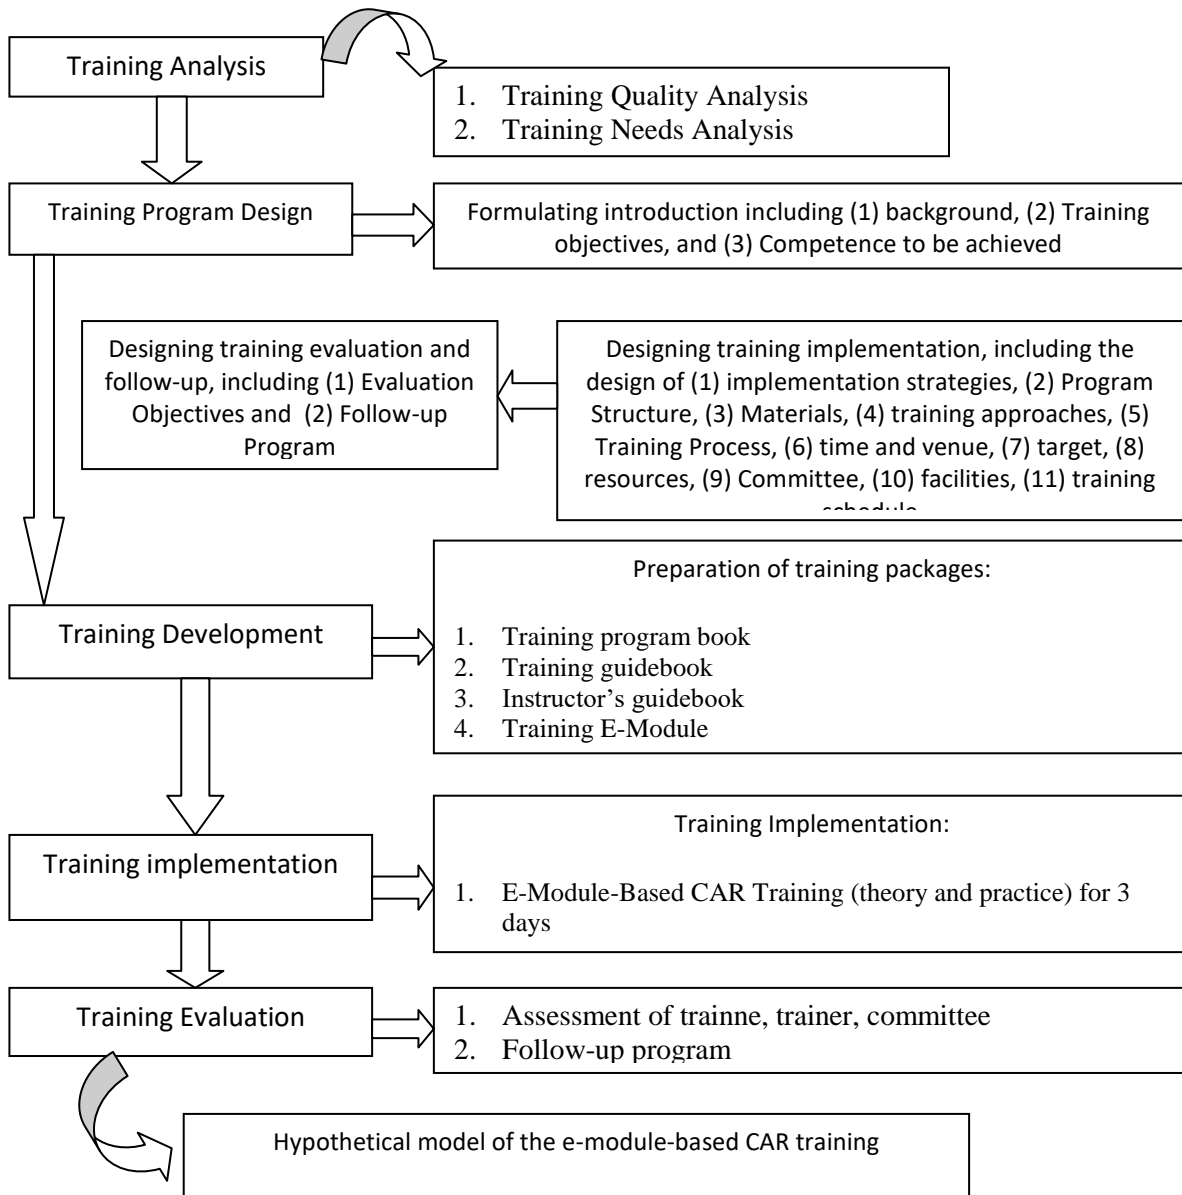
Training Analysis

1. Training Quality Analysis
2. Training Needs Analysis

Training Program Design

Formulating introduction including (1) background, (2) Training objectives, and (3) Competence to be achieved

Designing training evaluation and follow-up, including (1) Evaluation Objectives and (2) Follow-up Program

Designing training implementation, including the design of (1) implementation strategies, (2) Program Structure, (3) Materials, (4) training approaches, (5) Training Process, (6) time and venue, (7) target, (8) resources, (9) Committee, (10) facilities, (11) training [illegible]

Training Development

Preparation of training packages:

1. Training program book
2. Training guidebook
3. Instructor's guidebook
4. Training E-Module

Training implementation

Training Implementation:

1. E-Module-Based CAR Training (theory and practice) for 3 days

Training Evaluation

1. Assessment of trainne, trainer, committee
2. Follow-up program

Hypothetical model of the e-module-based CAR training